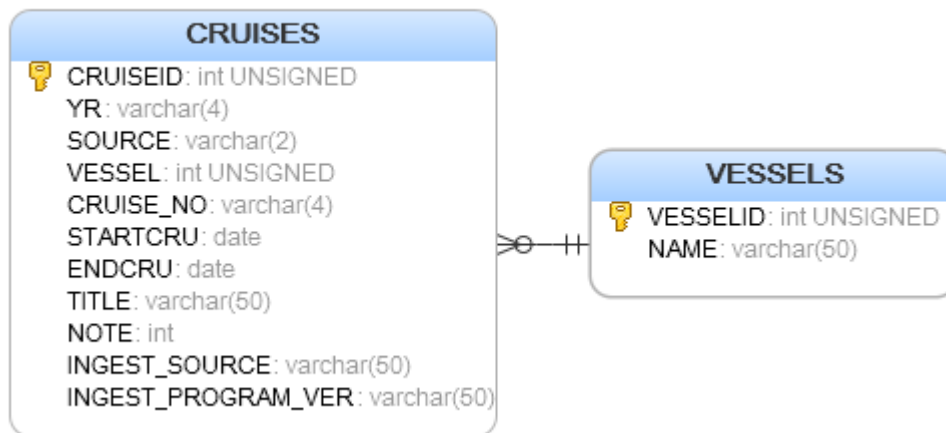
CRUISES

CRUISEID: int UNSIGNED
YR: varchar(4)
SOURCE: varchar(2)
VESSEL: int UNSIGNED
CRUISE_NO: varchar(4)
STARTCRU: date
ENDCRU: date
TITLE: varchar(50)
NOTE: int
INGEST_SOURCE: varchar(50)
INGEST_PROGRAM_VER: varchar(50)

VESSELS

VESSELID: int UNSIGNED
NAME: varchar(50)